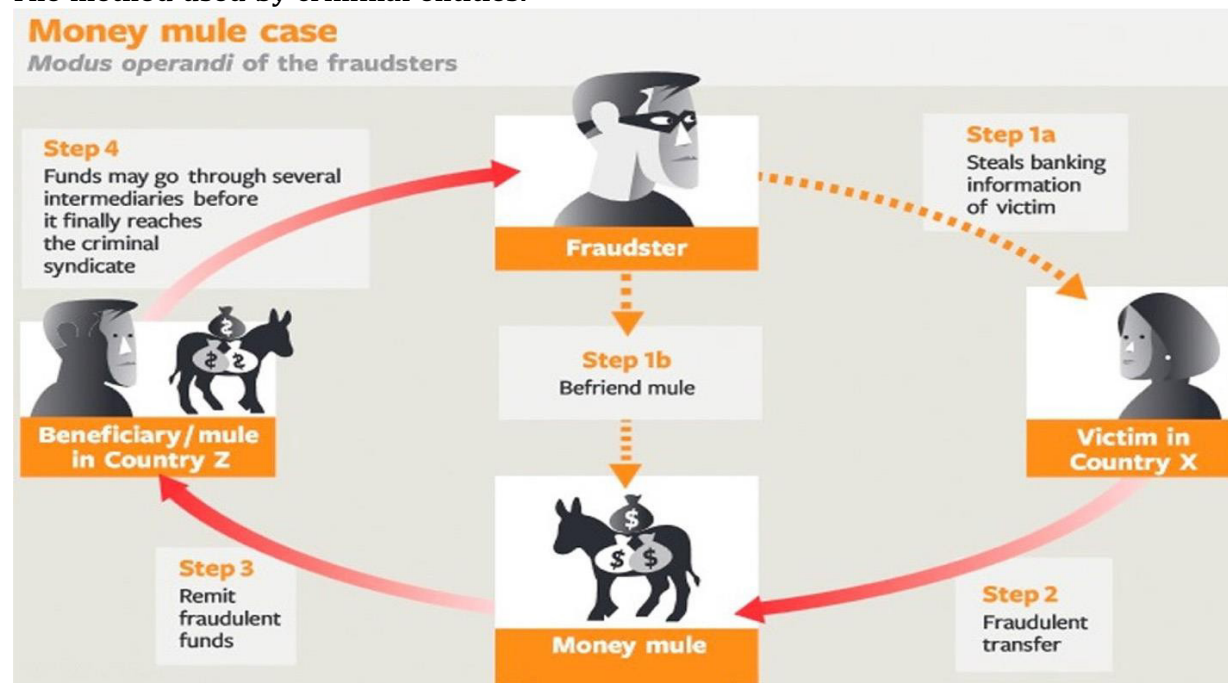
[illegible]

Money mule case

Modus operandi of the fraudsters

Step 4
Funds may go through several intermediaries before it finally reaches the criminal syndicate

Fraudster

Step 1a
Steals banking information of victim

Step 1b
Befriend mule

Beneficiary / mule in Country Z

Victim in Country X

Step 3
Remit fraudulent funds

Money mule

Step 2
Fraudulent transfer